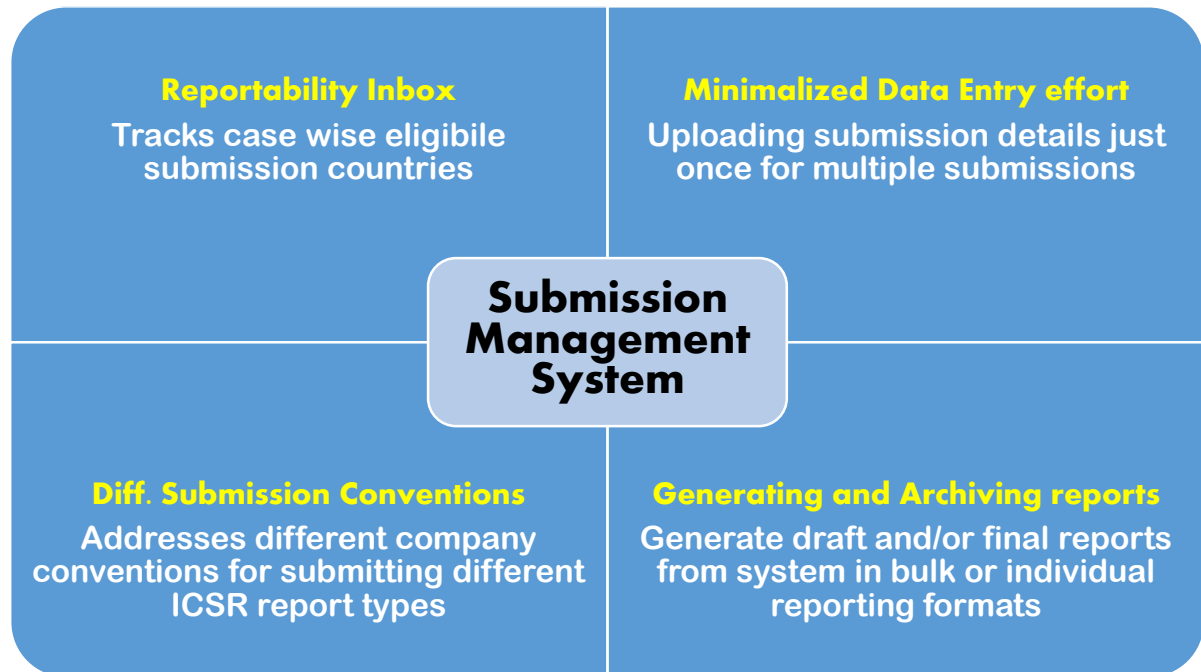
Reportability Inbox
Tracks case wise eligibile submission countries

Minimalized Data Entry effort
Uploading submission details just once for multiple submissions

Submission Management System

Diff. Submission Conventions
Addresses different company conventions for submitting different ICSR report types

Generating and Archiving reports
Generate draft and/or final reports from system in bulk or individual reporting formats